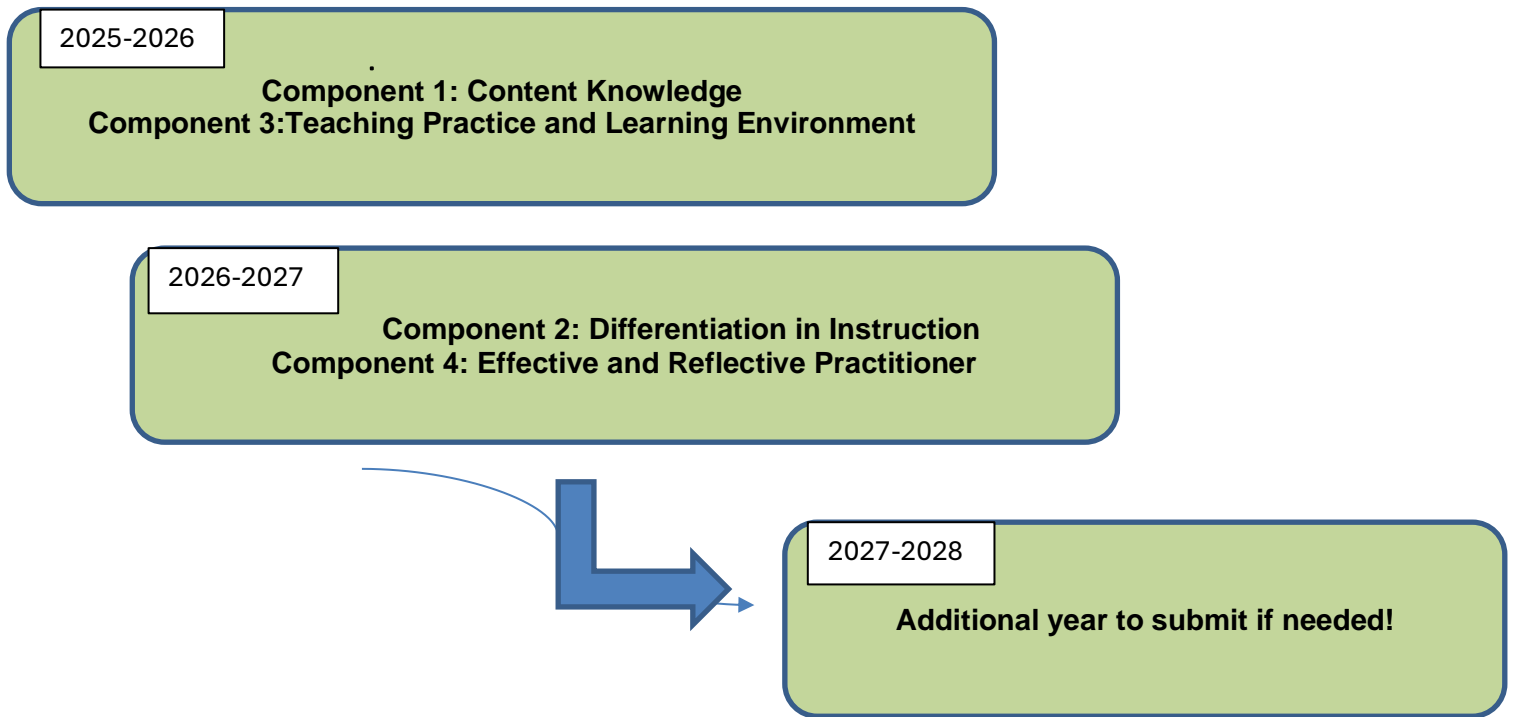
2025-2026

.
Component 1: Content Knowledge
Component 3:Teaching Practice and Learning Environment

2026-2027

Component 2: Differentiation in Instruction
Component 4: Effective and Reflective Practitioner

2027-2028

Additional year to submit if needed!